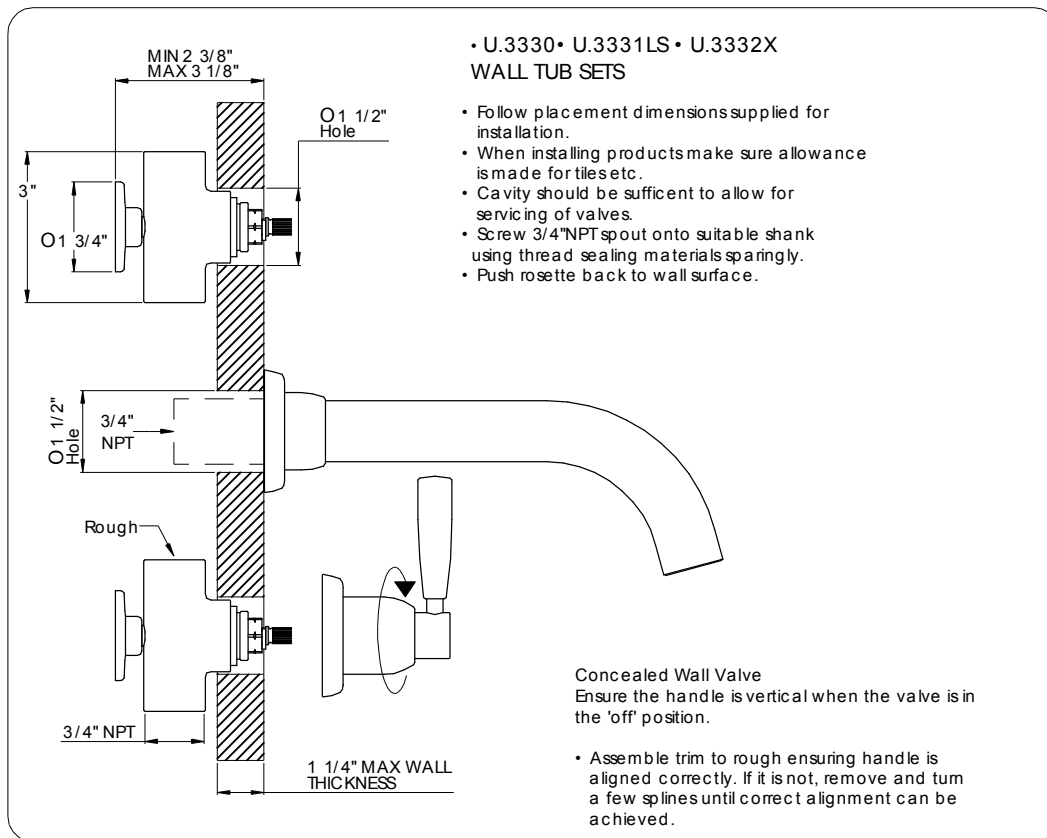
• U.3330 • U.3331LS • U.3332X
WALL TUB SETS

• Follow placement dimensions supplied for installation.
• When installing products make sure allowance is made for tiles etc.
• Cavity should be sufficent to allow for servicing of valves.
• Screw 3/4"NPT spout onto suitable shank using thread sealing materials sparingly.
• Push rosette back to wall surface.

MIN 2 3/8"
MAX 3 1/8"

O1 1/2"
Hole

3"

O1 3/4"

O1 1/2"
Hole

3/4"
NPT

Rough

3/4" NPT

1 1/4" MAX WALL THICKNESS

Concealed Wall Valve
Ensure the handle is vertical when the valve is in the 'off' position.

• Assemble trim to rough ensuring handle is aligned correctly. If it is not, remove and turn a few splines until correct alignment can be achieved.